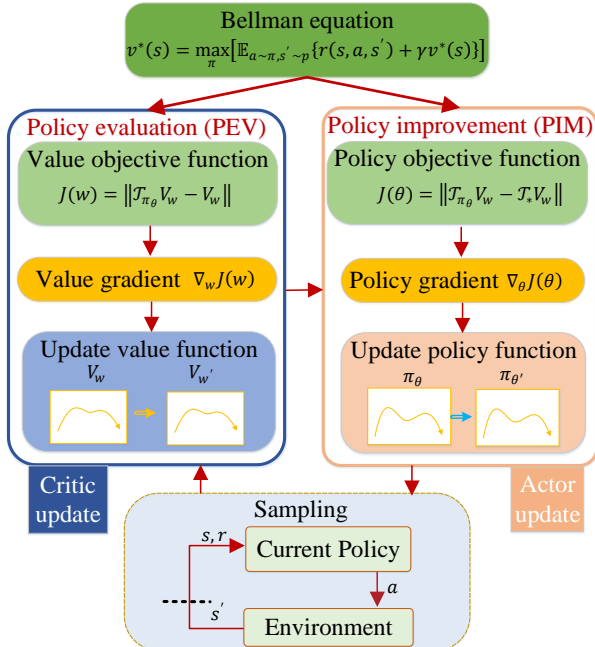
Bellman equation
$v^*(s) = \max_{\pi}\left[\mathbb{E}_{a\sim\pi, s'\sim p}\{r(s,a,s') + \gamma v^*(s)\}\right]$

Policy evaluation (PEV)

Value objective function
$J(w) = \|\mathcal{T}_{\pi_\theta} V_w - V_w\|$

Value gradient $\nabla_w J(w)$

Update value function
$V_w$ $V_{w'}$

Critic update

Policy improvement (PIM)

Policy objective function
$J(\theta) = \|\mathcal{T}_{\pi_\theta} V_w - \mathcal{T}_* V_w\|$

Policy gradient $\nabla_\theta J(\theta)$

Update policy function
$\pi_\theta$ $\pi_{\theta'}$

Actor update

Sampling
$s, r$
Current Policy
$a$
$s'$
Environment